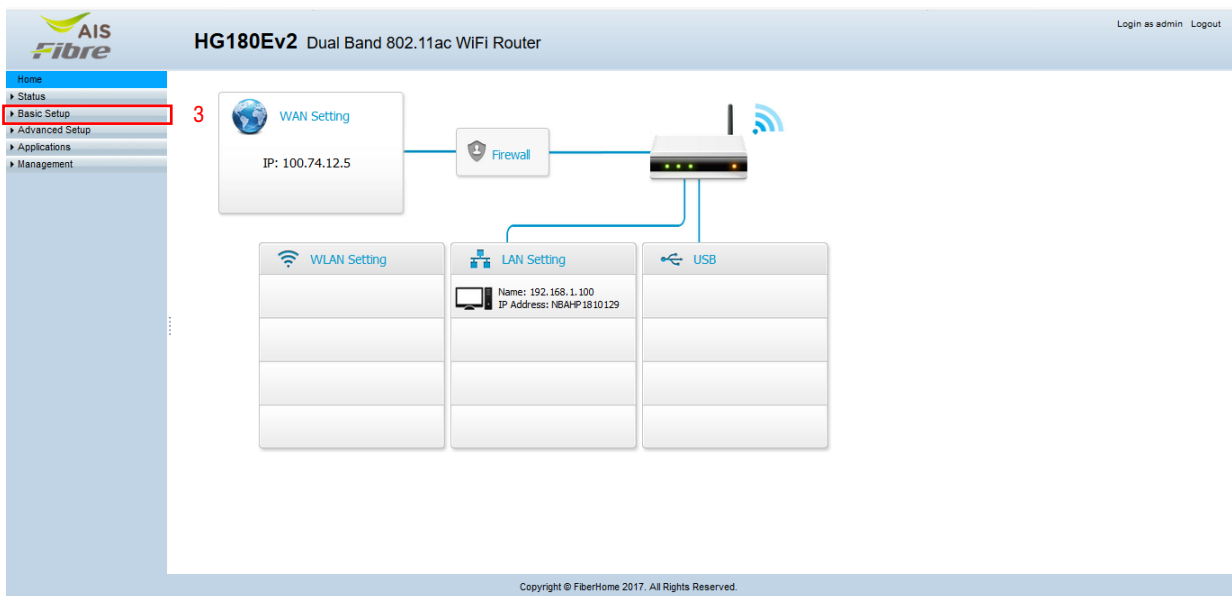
AIS Fibre

HG180Ev2 Dual Band 802.11ac WiFi Router

Login as admin Logout

Home
Status
Basic Setup
Advanced Setup
Applications
Management

3

WAN Setting

IP: 100.74.12.5

Firewall

WLAN Setting

LAN Setting

Name: 192.168.1.100
IP Address: NBAHP1810129

USB

Copyright © FiberHome 2017. All Rights Reserved.